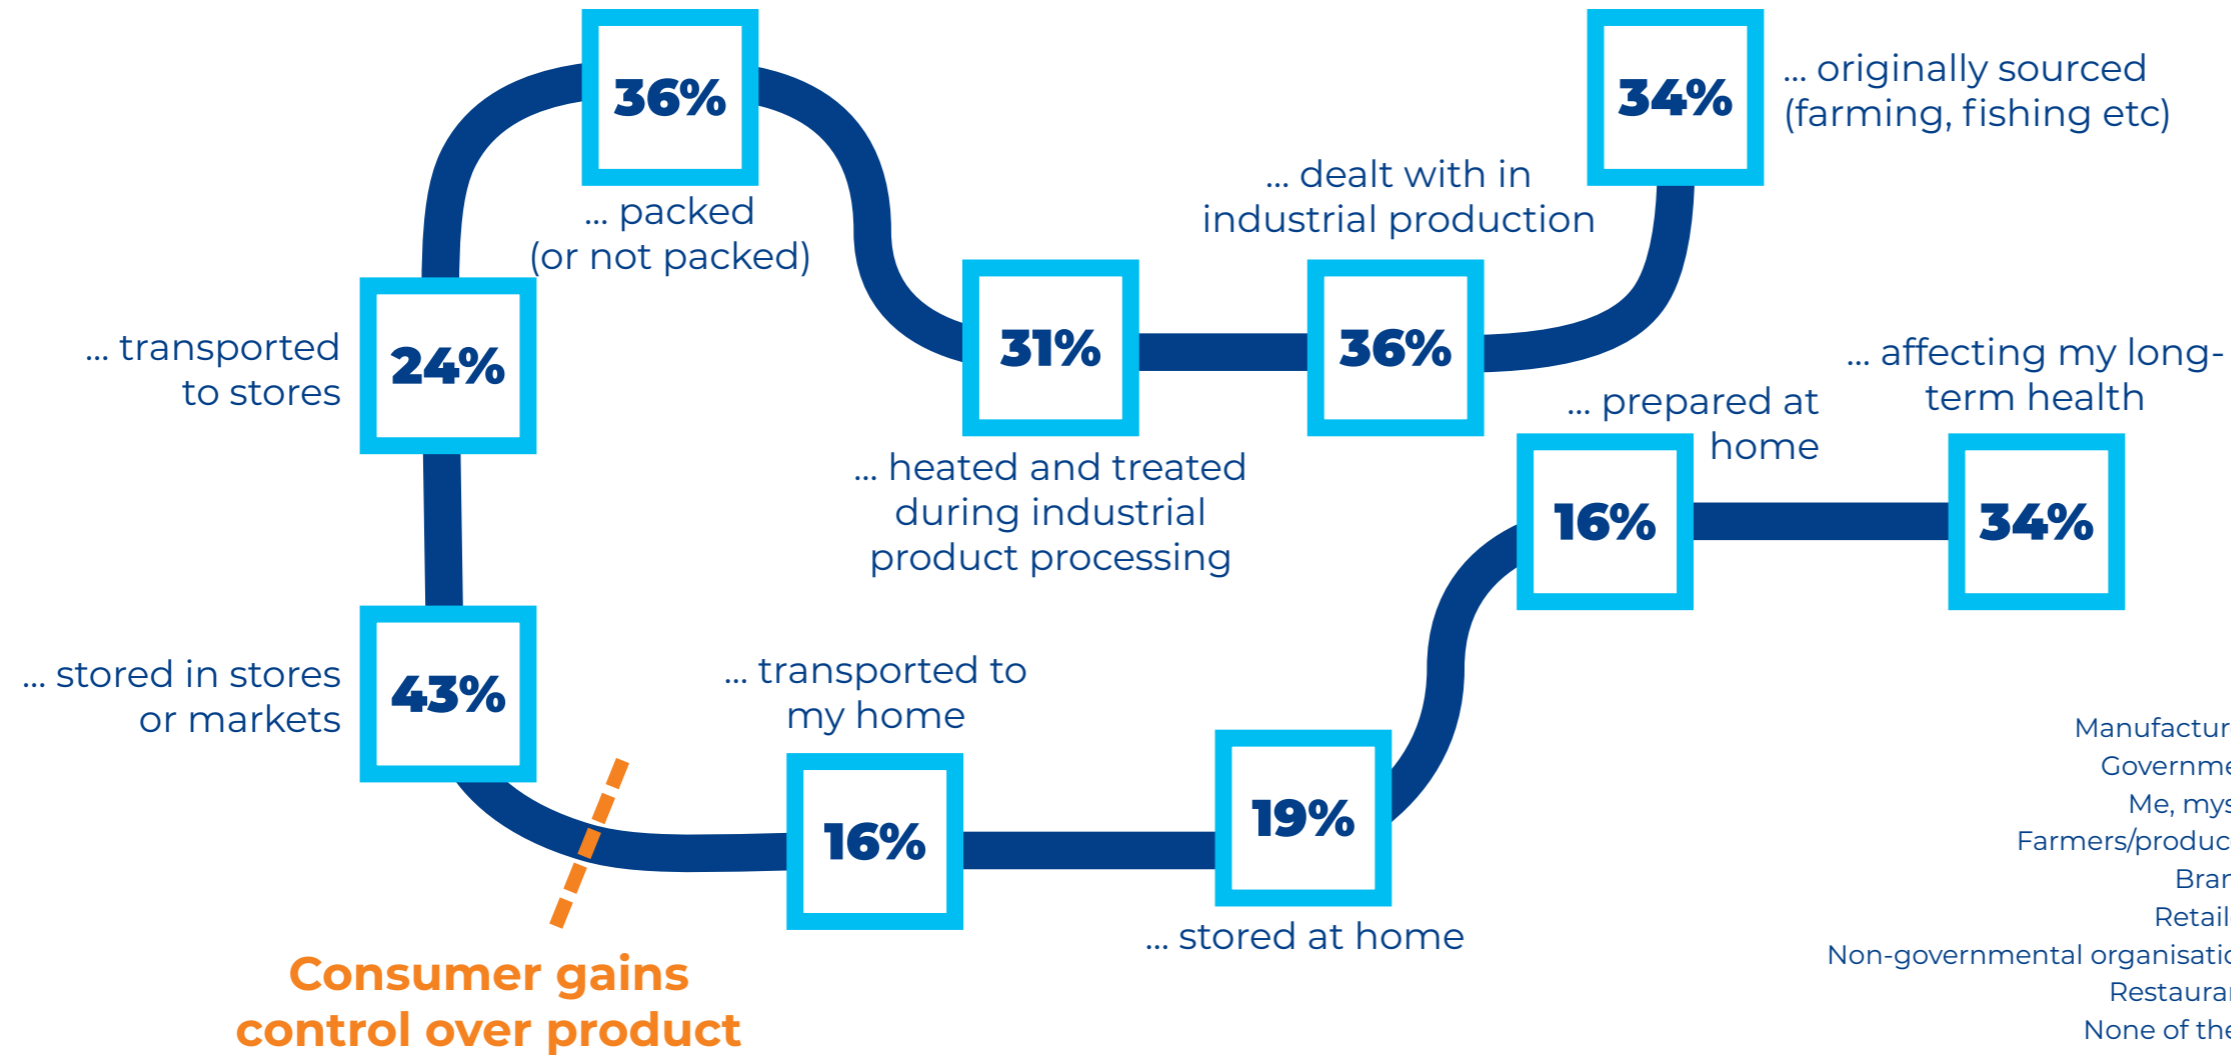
36%
... packed
(or not packed)

34%
... originally sourced
(farming, fishing etc)

... dealt with in
industrial production

... transported
to stores

24%

31%

36%

... affecting my long-
term health

... prepared at
home

... heated and treated
during industrial
product processing

16%

34%

... stored in stores
or markets

43%

... transported to
my home

16%

19%

... stored at home

Consumer gains
control over product

Manufactur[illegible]
Governme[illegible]
Me, mys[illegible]
Farmers/produc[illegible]
Bran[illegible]
Retail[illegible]
Non-governmental organisatio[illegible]
Restaura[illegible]
None of the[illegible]